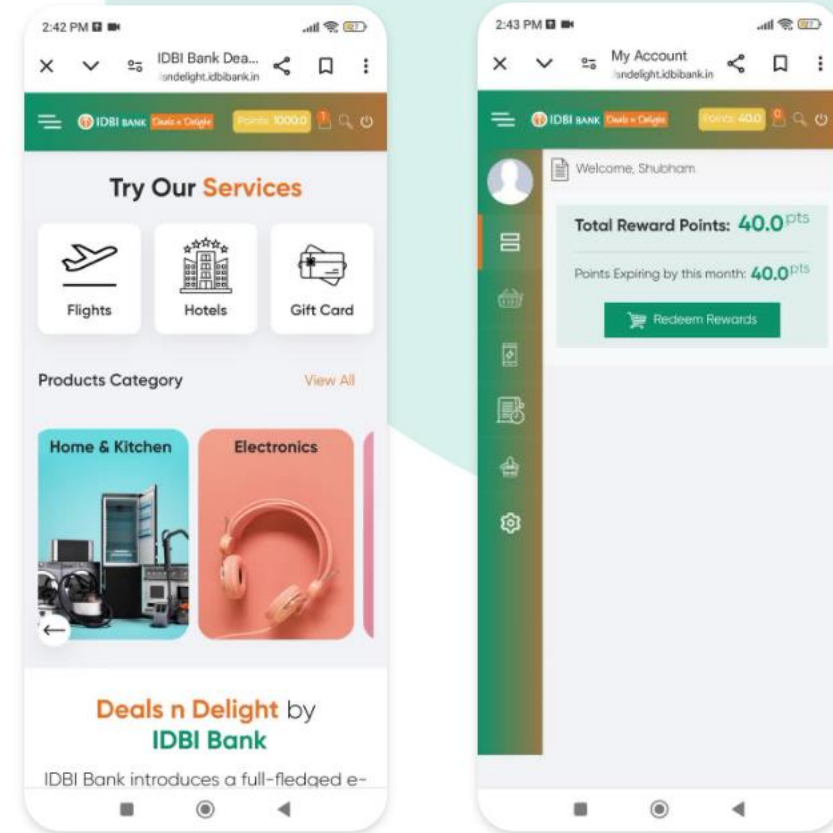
2:42 PM

IDBI Bank Dea...
sndelight.idbibank.in

IDBI BANK Deals n Delight Points: 1000.0

Try Our Services

Flights

Hotels

Gift Card

Products Category

View All

Home & Kitchen

Electronics

Deals n Delight by IDBI Bank

IDBI Bank introduces a full-fledged e-

2:43 PM

My Account
sndelight.idbibank.in

IDBI BANK Deals n Delight Points: 40.0

Welcome, Shubham

Total Reward Points: 40.0pts

Points Expiring by this month: 40.0pts

Redeem Rewards